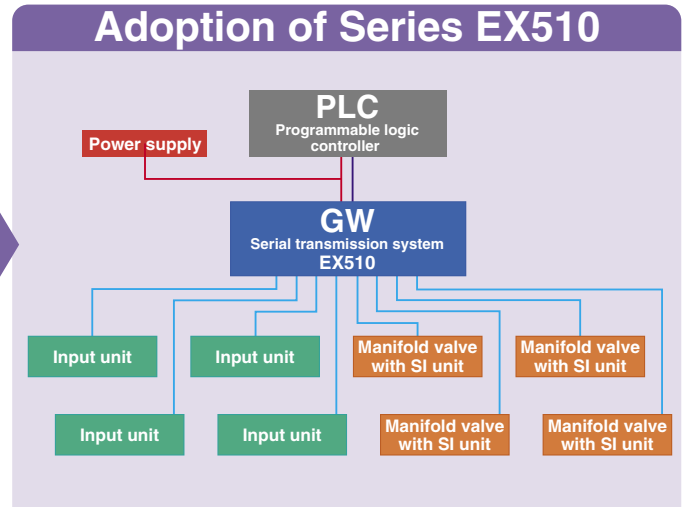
Adoption of Series EX510

PLC
Programmable logic controller

Power supply

GW
Serial transmission system
EX510

Input unit

Input unit

Manifold valve with SI unit

Manifold valve with SI unit

Input unit

Input unit

Manifold valve with SI unit

Manifold valve with SI unit